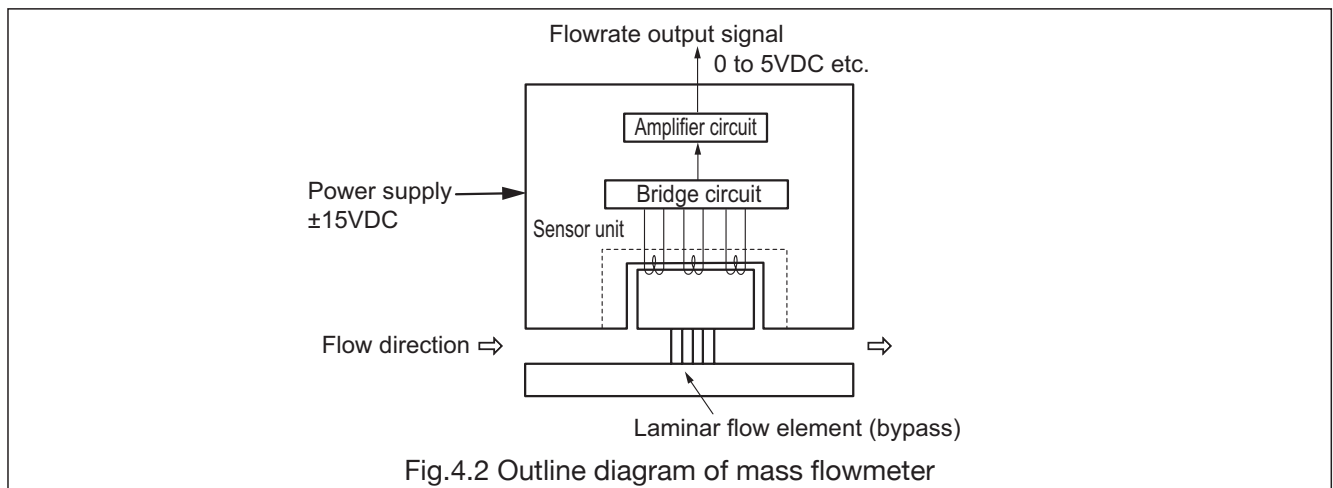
Flowrate output signal
0 to 5VDC etc.

Amplifier circuit

Power supply
±15VDC

Bridge circuit

Sensor unit

Flow direction ⇨

⇨

Laminar flow element (bypass)

Fig.4.2 Outline diagram of mass flowmeter